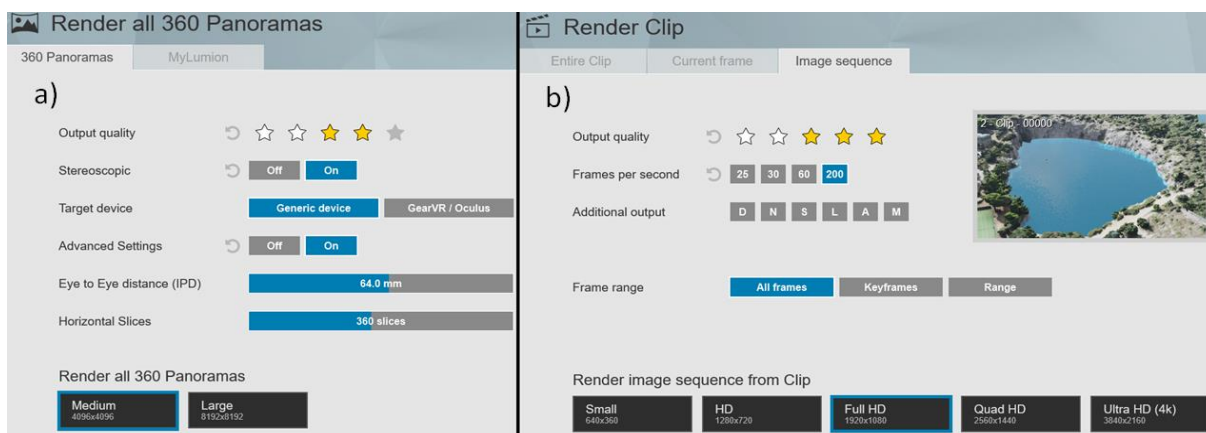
Render all 360 Panoramas

360 Panoramas MyLumion

a)

Output quality

Stereoscopic Off On

Target device Generic device GearVR / Oculus

Advanced Settings Off On

Eye to Eye distance (IPD) 64.0 mm

Horizontal Slices 360 slices

Render all 360 Panoramas

Medium 4096x4096

Large 8192x8192

Render Clip

Entire Clip Current frame Image sequence

b)

Output quality

Frames per second 25 30 60 200

Additional output D N S L A M

2 - Clip - 00000

Frame range All frames Keyframes Range

Render image sequence from Clip

Small 640x360

HD 1280x720

Full HD 1920x1080

Quad HD 2560x1440

Ultra HD (4k) 3840x2160